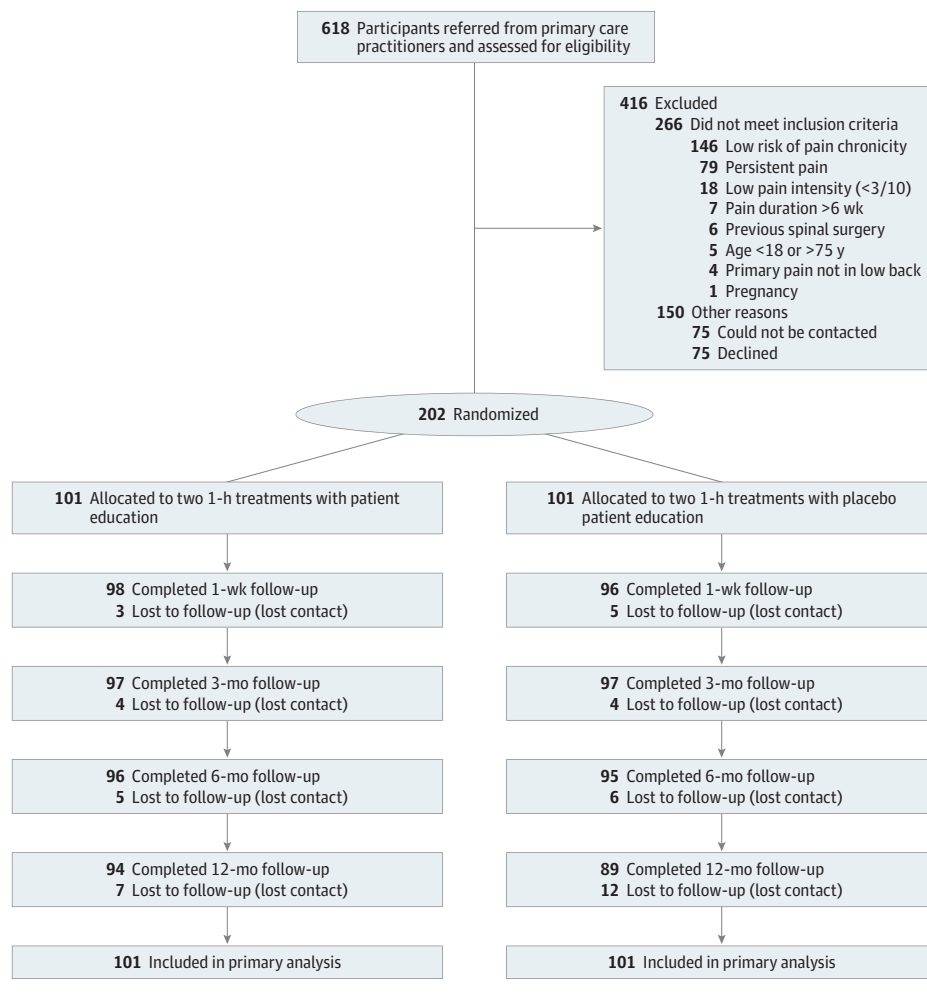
618 Participants referred from primary care practitioners and assessed for eligibility

416 Excluded
266 Did not meet inclusion criteria
146 Low risk of pain chronicity
79 Persistent pain
18 Low pain intensity (<3/10)
7 Pain duration >6 wk
6 Previous spinal surgery
5 Age <18 or >75 y
4 Primary pain not in low back
1 Pregnancy
150 Other reasons
75 Could not be contacted
75 Declined

202 Randomized

101 Allocated to two 1-h treatments with patient education

98 Completed 1-wk follow-up
3 Lost to follow-up (lost contact)

97 Completed 3-mo follow-up
4 Lost to follow-up (lost contact)

96 Completed 6-mo follow-up
5 Lost to follow-up (lost contact)

94 Completed 12-mo follow-up
7 Lost to follow-up (lost contact)

101 Included in primary analysis

101 Allocated to two 1-h treatments with placebo patient education

96 Completed 1-wk follow-up
5 Lost to follow-up (lost contact)

97 Completed 3-mo follow-up
4 Lost to follow-up (lost contact)

95 Completed 6-mo follow-up
6 Lost to follow-up (lost contact)

89 Completed 12-mo follow-up
12 Lost to follow-up (lost contact)

101 Included in primary analysis